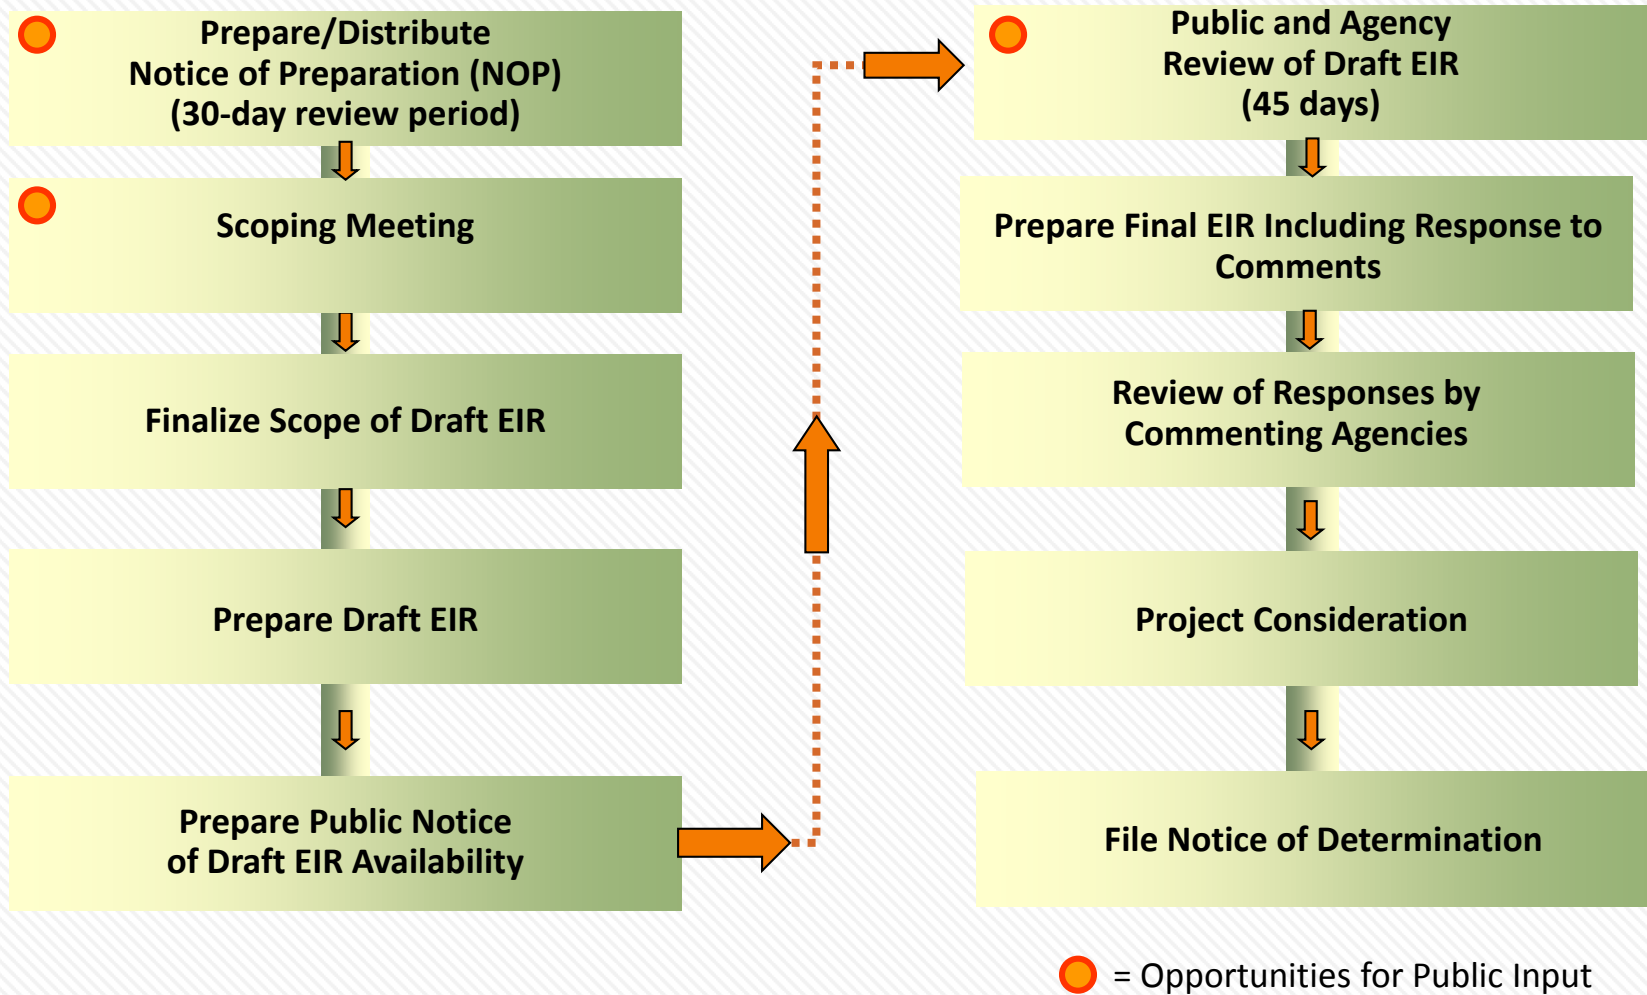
Prepare/Distribute
Notice of Preparation (NOP)
(30-day review period)

Scoping Meeting

Finalize Scope of Draft EIR

Prepare Draft EIR

Prepare Public Notice
of Draft EIR Availability

Public and Agency
Review of Draft EIR
(45 days)

Prepare Final EIR Including Response to Comments

Review of Responses by Commenting Agencies

Project Consideration

File Notice of Determination

= Opportunities for Public Input